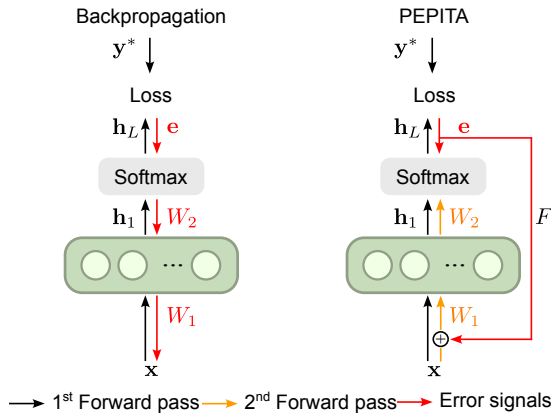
Backpropagation

$\mathbf{y}^*$

Loss

$\mathbf{h}_L$ $\mathbf{e}$

Softmax

$\mathbf{h}_1$ $W_2$

...

$W_1$

$\mathbf{x}$

PEPITA

$\mathbf{y}^*$

Loss

$\mathbf{h}_L$ $\mathbf{e}$

Softmax

$\mathbf{h}_1$ $W_2$

$F$

...

$W_1$

$\oplus$

$\mathbf{x}$

1$^{\text{st}}$ Forward pass 2$^{\text{nd}}$ Forward pass Error signals